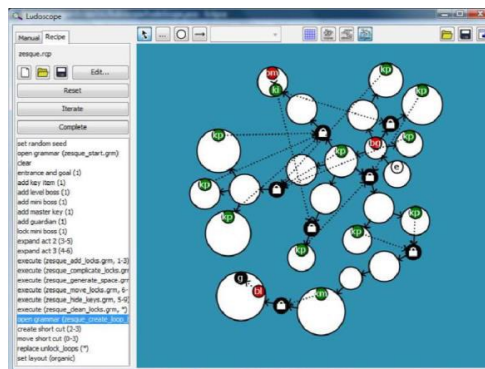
Ludoscope

Manual Recipe

zesque.rcp

Edit...

Reset

Iterate

Complete

set random seed
open grammar (zesque_start.grm)
clear
entrance and goal (1)
add key item (1)
add level boss (1)
add mini boss (1)
add master key (1)
add guardian (1)
lock mini boss (1)
expand act 2 (3-5)
expand act 3 (4-6)
execute (zesque_add_locks.grm, 1-3)
execute (zesque_complicate_locks.grm
execute (zesque_generate_space.grm
execute (zesque_move_locks.grm, 6-
execute (zesque_hide_keys.grm, 5-9)
execute (zesque_clean_locks.grm, *)
open grammar (zesque_create_loop
create short cut (2-3)
move short cut (0-3)
replace unlock_loops (*)
set layout (organic)

bm
kl
kp
kp
kp
bl
kp
kp
kp
kp
kp
e
kp
g
bl
m
kp
kp